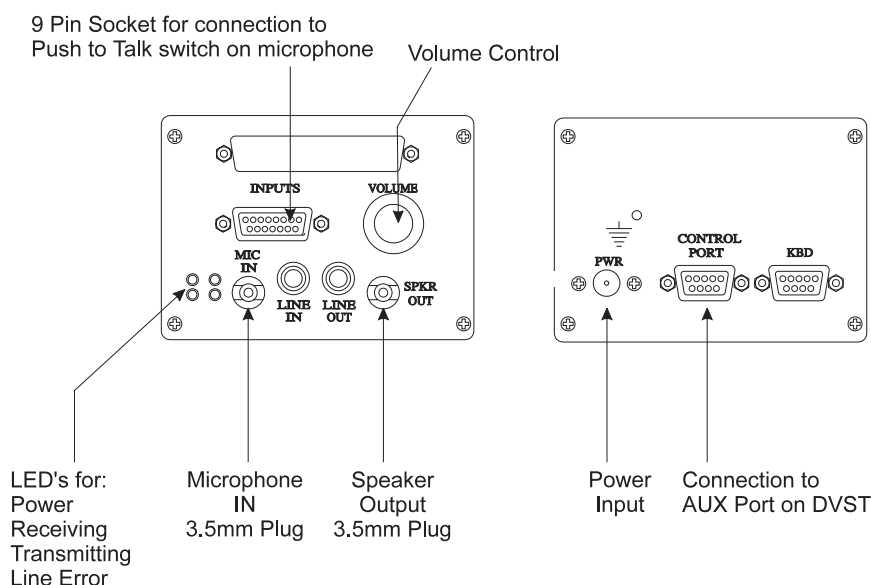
9 Pin Socket for connection to
Push to Talk switch on microphone

Volume Control

INPUTS

VOLUME

MIC IN

LINE IN

LINE OUT

SPKR OUT

PWR

CONTROL PORT

KBD

LED's for:
Power
Receiving
Transmitting
Line Error

Microphone
IN
3.5mm Plug

Speaker
Output
3.5mm Plug

Power
Input

Connection to
AUX Port on DVST